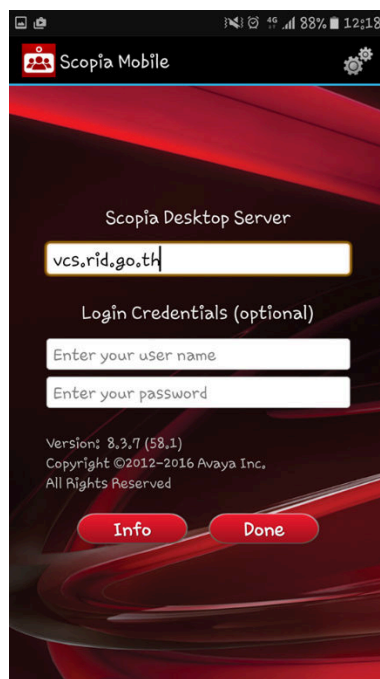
4G 88% 12:18

Scopia Mobile

Scopia Desktop Server

vcs.rid.go.th

Login Credentials (optional)

Enter your user name

Enter your password

Version: 8.3.7 (58.1)
Copyright ©2012-2016 Avaya Inc.
All Rights Reserved

Info

Done